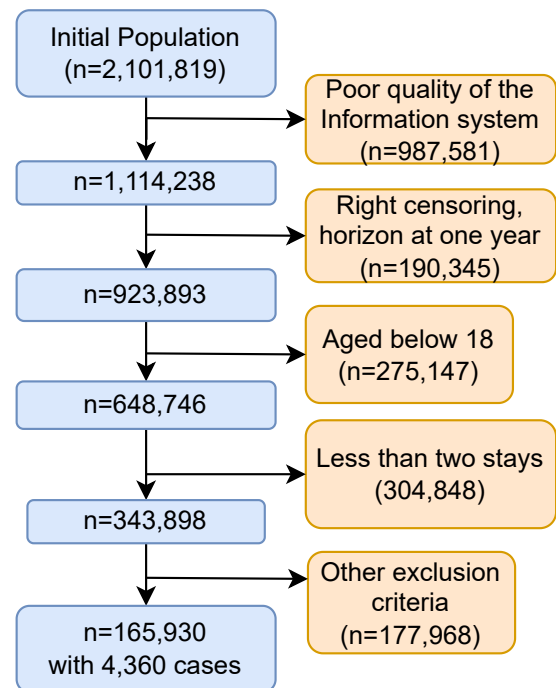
Initial Population
(n=2,101,819)

Poor quality of the Information system
(n=987,581)

n=1,114,238

Right censoring, horizon at one year
(n=190,345)

n=923,893

Aged below 18
(n=275,147)

n=648,746

Less than two stays
(304,848)

n=343,898

Other exclusion criteria
(n=177,968)

n=165,930
with 4,360 cases